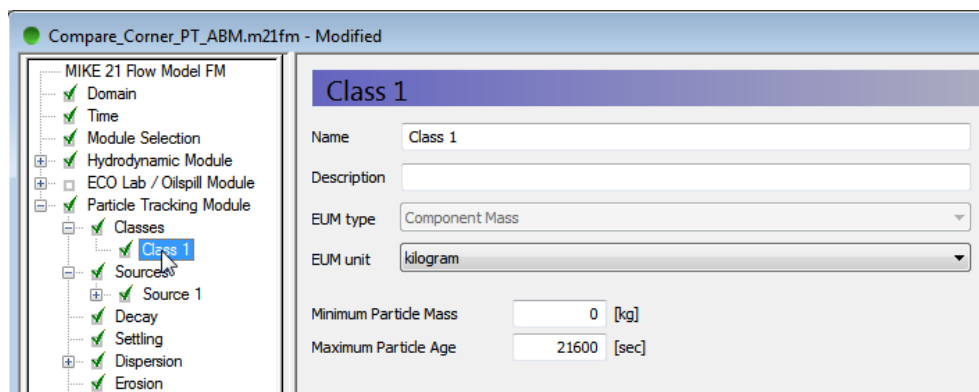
Compare_Corner_PT_ABM.m21fm - Modified

MIKE 21 Flow Model FM
Domain
Time
Module Selection
Hydrodynamic Module
ECO Lab / Oilspill Module
Particle Tracking Module
Classes
Class 1
Sources
Source 1
Decay
Settling
Dispersion
Erosion

Class 1

Name Class 1

Description

EUM type Component Mass

EUM unit kilogram

Minimum Particle Mass 0 [kg]

Maximum Particle Age 21600 [sec]